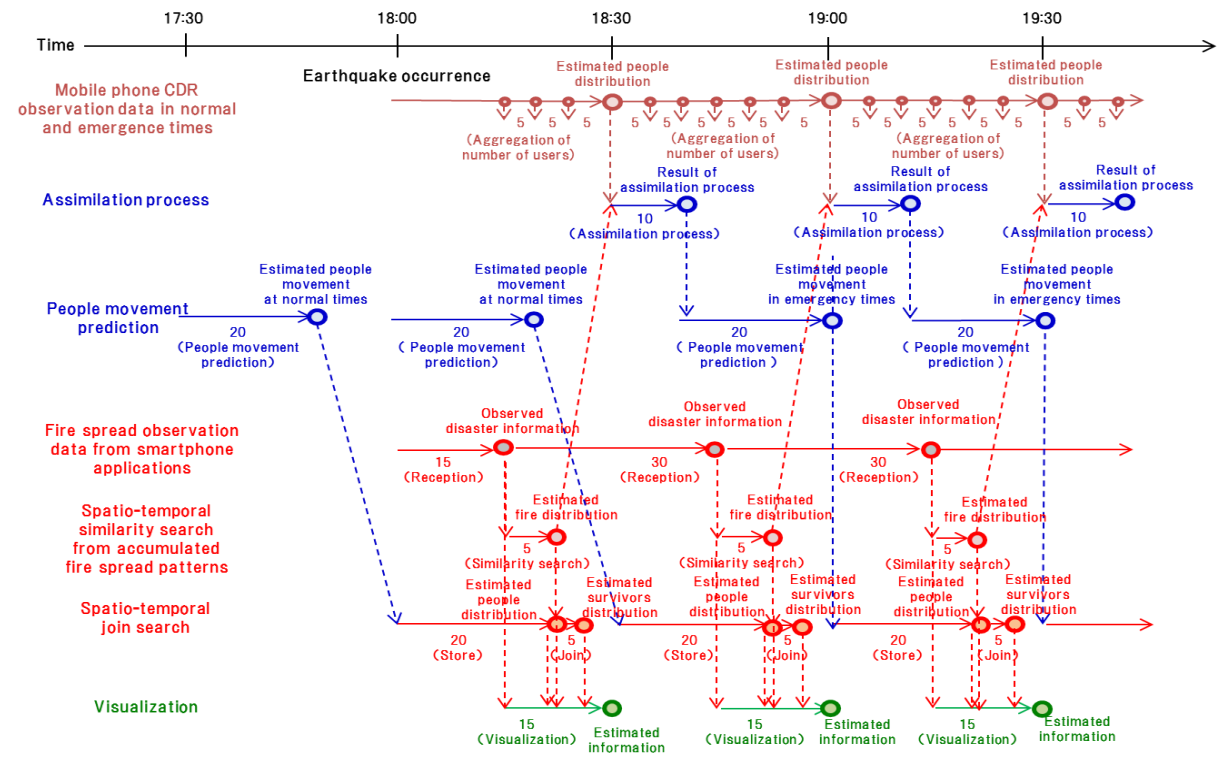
Time
17:30
18:00
18:30
19:00
19:30

Earthquake occurrence

Mobile phone CDR observation data in normal and emergence times

Estimated people distribution
Estimated people distribution
Estimated people distribution

5 5 5 5 5 5 5 5 5 5 5 5 5 5 5

(Aggregation of number of users)
(Aggregation of number of users)
(Aggregation of number of users)

Assimilation process

Result of assimilation process
Result of assimilation process
Result of assimilation process

10
(Assimilation process)
10
(Assimilation process)
10
(Assimilation process)

People movement prediction

Estimated people movement at normal times
Estimated people movement at normal times
Estimated people movement in emergency times
Estimated people movement in emergency times

20
(People movement prediction)
20
( People movement prediction)
20
( People movement prediction )
20
( People movement prediction )

Fire spread observation data from smartphone applications

Observed disaster information
Observed disaster information
Observed disaster information

15
(Reception)
30
(Reception)
30
(Reception)

Spatio-temporal similarity search from accumulated fire spread patterns

Estimated fire distribution
Estimated fire distribution
Estimated fire distribution

5
(Similarity search)
5
(Similarity search)
5
(Similarity search)

Spatio-temporal join search

Estimated people distribution
Estimated survivors distribution
Estimated people distribution
Estimated survivors distribution
Estimated people distribution
Estimated survivors distribution

20
(Store)
5
(Join)
20
(Store)
5
(Join)
20
(Store)
5
(Join)

Visualization

15
(Visualization)
Estimated information
15
(Visualization)
Estimated information
15
(Visualization)
Estimated information